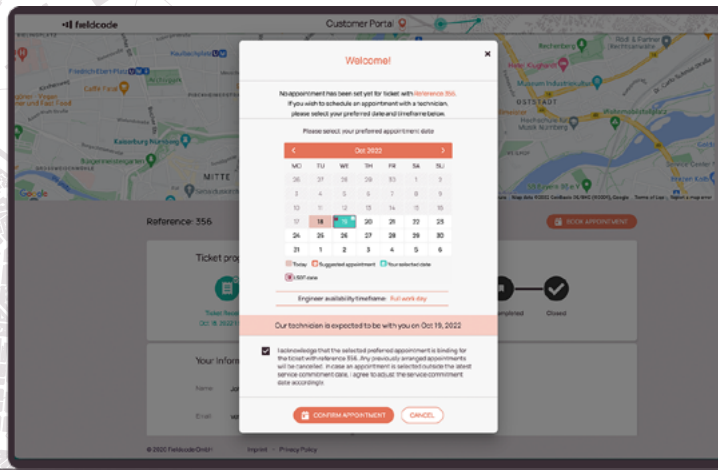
fieldcode

Customer Portal

Friedrich Ebert Platz

Kaiserburg Nürnberg

MITTE

OSTSTADT

Google

Reference: 356

BOOK APPOINTMENT

Ticket pro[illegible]

Ticket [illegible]
Oct 18 2022 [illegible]

Your inform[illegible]

Name

Email

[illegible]mpleted

Closed

© 2022 Fieldcode GmbH

Imprint · Privacy Policy

Welcome!

No appointment has been set yet for ticket with Reference 356.
If you wish to schedule an appointment with a technician,
please select your preferred date and timeframe below.

Please select your preferred appointment date

Oct 2022

| MO | TU | WE | TH | FR | SA | SU |
|---|---|---|---|---|---|---|
| 26 | 27 | 28 | 29 | 30 | 1 | 2 |
| 3 | 4 | 5 | 6 | 7 | 8 | 9 |
| 10 | 11 | 12 | 13 | 14 | 15 | 16 |
| 17 | 18 | 19 | 20 | 21 | 22 | 23 |
| 24 | 25 | 26 | 27 | 28 | 29 | 30 |
| 31 | 1 | 2 | 3 | 4 | 5 | 6 |

Today  Suggested appointment  Your selected date  USDT date

Engineer availability timeframe: Full work day

Our technician is expected to be with you on Oct 19, 2022

I acknowledge that the selected preferred appointment is binding for the ticket with reference 356. Any previously arranged appointments will be cancelled. In case an appointment is selected outside the latest service commitment date, I agree to adjust the service commitment date accordingly.

CONFIRM APPOINTMENT

CANCEL